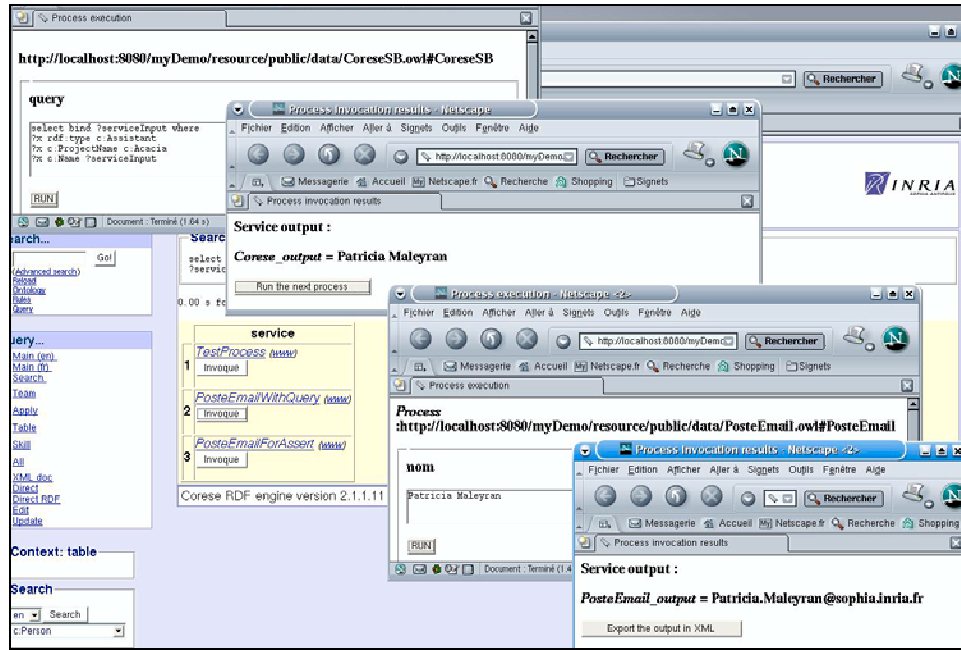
Process execution

http://localhost:8080/myDemo/resource/public/data/CoreseSB.owl#CoreseSB

query

select bind ?serviceInput where
?x rdf:type c:Assistant
?x c:ProjectName c:Acacia
?x c:Name ?serviceInput

RUN

Document : Terminé (1.64 s)

Rechercher

INRIA

Process invocation results - Netscape

Fichier Edition Afficher Aller à Signets Outils Fenêtre Aide

http://localhost:8080/myDemo

Rechercher

Messagerie Accueil Netscape.fr Recherche Shopping Signets

Process invocation results

Service output :

*Corese_output* = Patricia Maleyran

Run the next process

Search...

Go!

(Advanced search)
Reload
Ontology
Rules
Query

Query...

Main (en)
Main (fr)
Search

Team
Apply
Table
Skill
All
XML doc
Direct
Direct RDF
Edit
Update

Searc

select
?servic

0.00 s fo

| | service |
|---|---|
| 1 | TestProcess (www) Invoque |
| 2 | PosteEmailWithQuery (www) Invoque |
| 3 | PosteEmailForAssert (www) Invoque |

Corese RDF engine version 2.1.1.11

Context: table

Search

en Search

c:Person

Process execution - Netscape <2>

Fichier Edition Afficher Aller à Signets Outils Fenêtre Aide

http://localhost:8080/myDemo

Rechercher

Messagerie Accueil Netscape.fr Recherche Shopping Signets

Process execution

*Process*
:http://localhost:8080/myDemo/resource/public/data/PosteEmail.owl#PosteEmail

nom

Patricia Maleyran

RUN

Document : Terminé (1.4

Process Invocation results - Netscape <2>

Fichier Edition Afficher Aller à Signets Outils Fenêtre Aide

Rechercher

Messagerie Accueil Netscape.fr Recherche Shopping

Process invocation results

Service output :

*PosteEmail_output* = Patricia.Maleyran@sophia.inria.fr

Export the output in XML